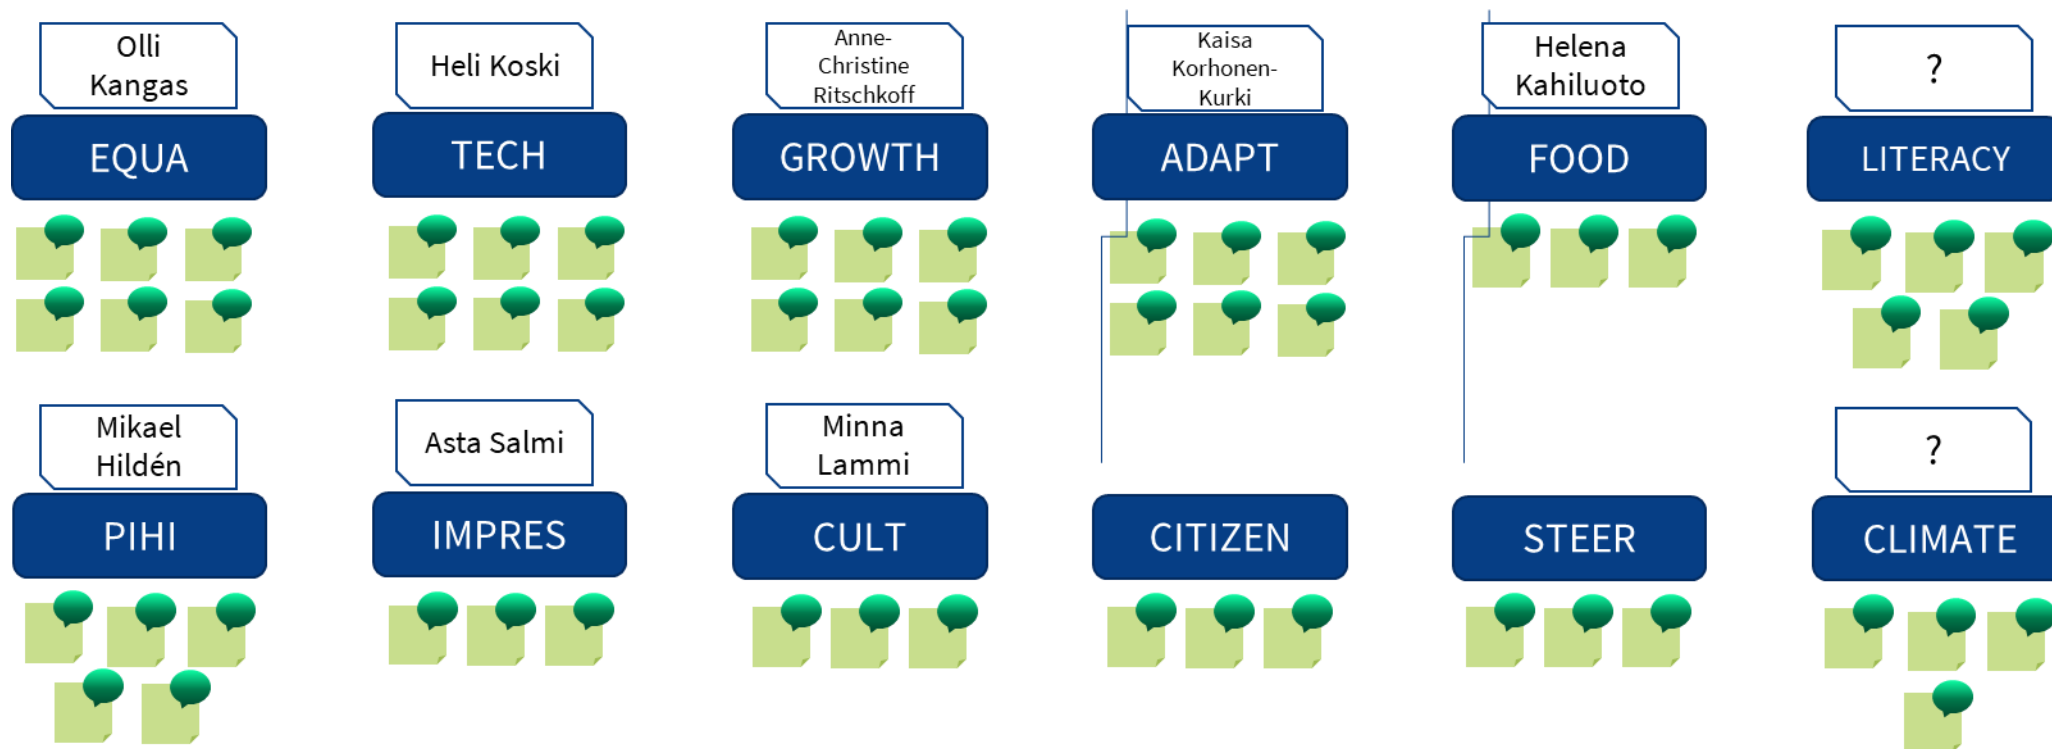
Olli Kangas
EQUA

Heli Koski
TECH

Anne-Christine Ritschkoff
GROWTH

Kaisa Korhonen-Kurki
ADAPT

Helena Kahiluoto
FOOD

?
LITERACY

Mikael Hildén
PIHI

Asta Salmi
IMPRES

Minna Lammi
CULT

CITIZEN

STEER

?
CLIMATE